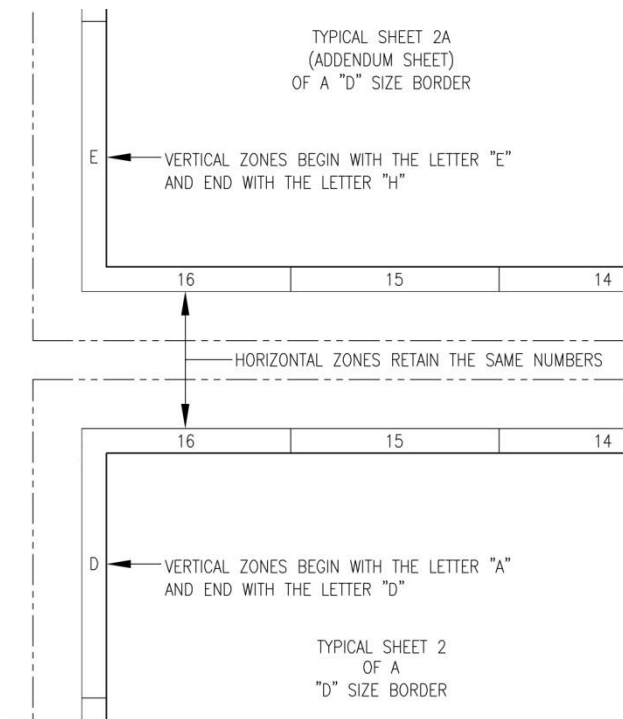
TYPICAL SHEET 2A
(ADDENDUM SHEET)
OF A "D" SIZE BORDER

E

VERTICAL ZONES BEGIN WITH THE LETTER "E"
AND END WITH THE LETTER "H"

| 16 | 15 | 14 |
|---|---|---|

HORIZONTAL ZONES RETAIN THE SAME NUMBERS

| 16 | 15 | 14 |
|---|---|---|

D

VERTICAL ZONES BEGIN WITH THE LETTER "A"
AND END WITH THE LETTER "D"

TYPICAL SHEET 2
OF A
"D" SIZE BORDER